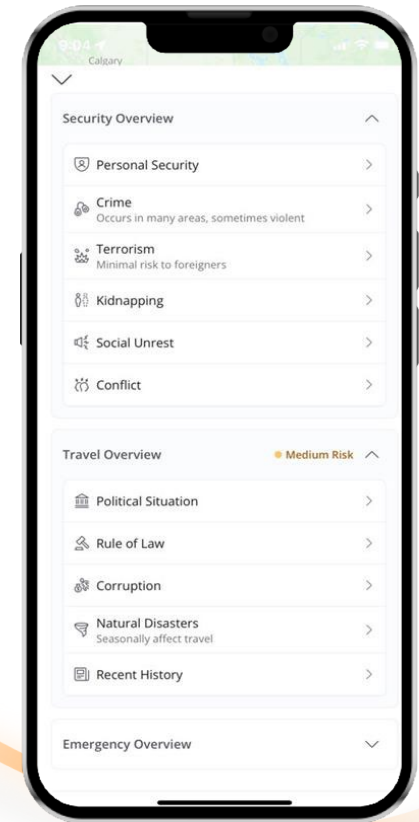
9:04
Calgary

Security Overview

Personal Security

Crime
Occurs in many areas, sometimes violent

Terrorism
Minimal risk to foreigners

Kidnapping

Social Unrest

Conflict

Travel Overview
Medium Risk

Political Situation

Rule of Law

Corruption

Natural Disasters
Seasonally affect travel

Recent History

Emergency Overview